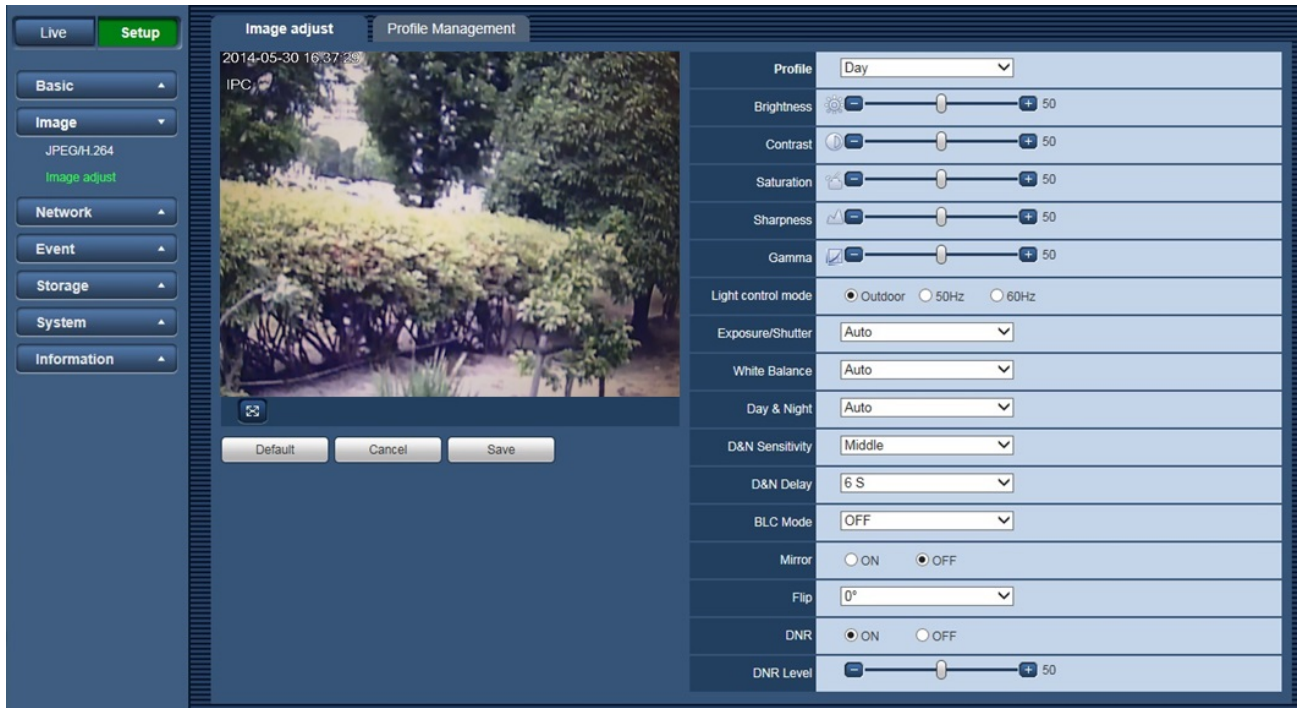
Live Setup

Basic
Image
JPEG/H.264
Image adjust
Network
Event
Storage
System
Information

Image adjust | Profile Management

2014-05-30 16:37:29
IPC

Default | Cancel | Save

| | |
|---|---|
| Profile | Day |
| Brightness | 50 |
| Contrast | 50 |
| Saturation | 50 |
| Sharpness | 50 |
| Gamma | 50 |
| Light control mode | Outdoor 50Hz 60Hz |
| Exposure/Shutter | Auto |
| White Balance | Auto |
| Day & Night | Auto |
| D&N Sensitivity | Middle |
| D&N Delay | 6 S |
| BLC Mode | OFF |
| Mirror | ON OFF |
| Flip | 0° |
| DNR | ON OFF |
| DNR Level | 50 |